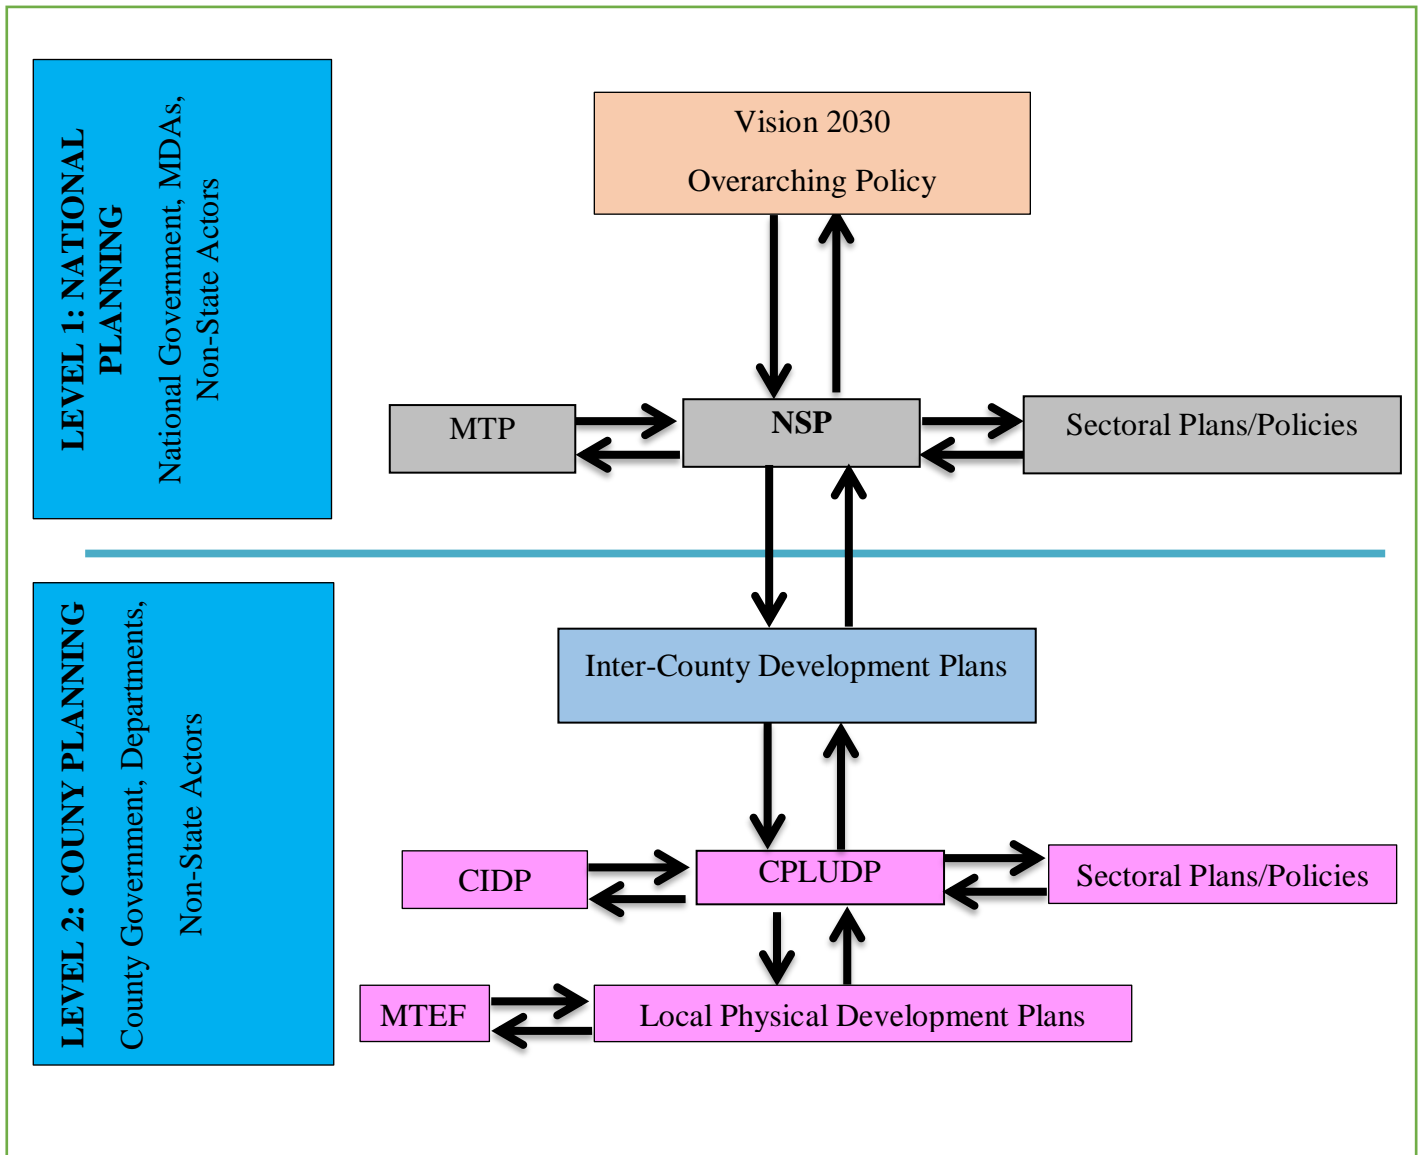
LEVEL 1: NATIONAL PLANNING
National Government, MDAs, Non-State Actors

Vision 2030
Overarching Policy

MTP

NSP

Sectoral Plans/Policies

LEVEL 2: COUNY PLANNING
County Government, Departments, Non-State Actors

Inter-County Development Plans

CIDP

CPLUDP

Sectoral Plans/Policies

MTEF

Local Physical Development Plans